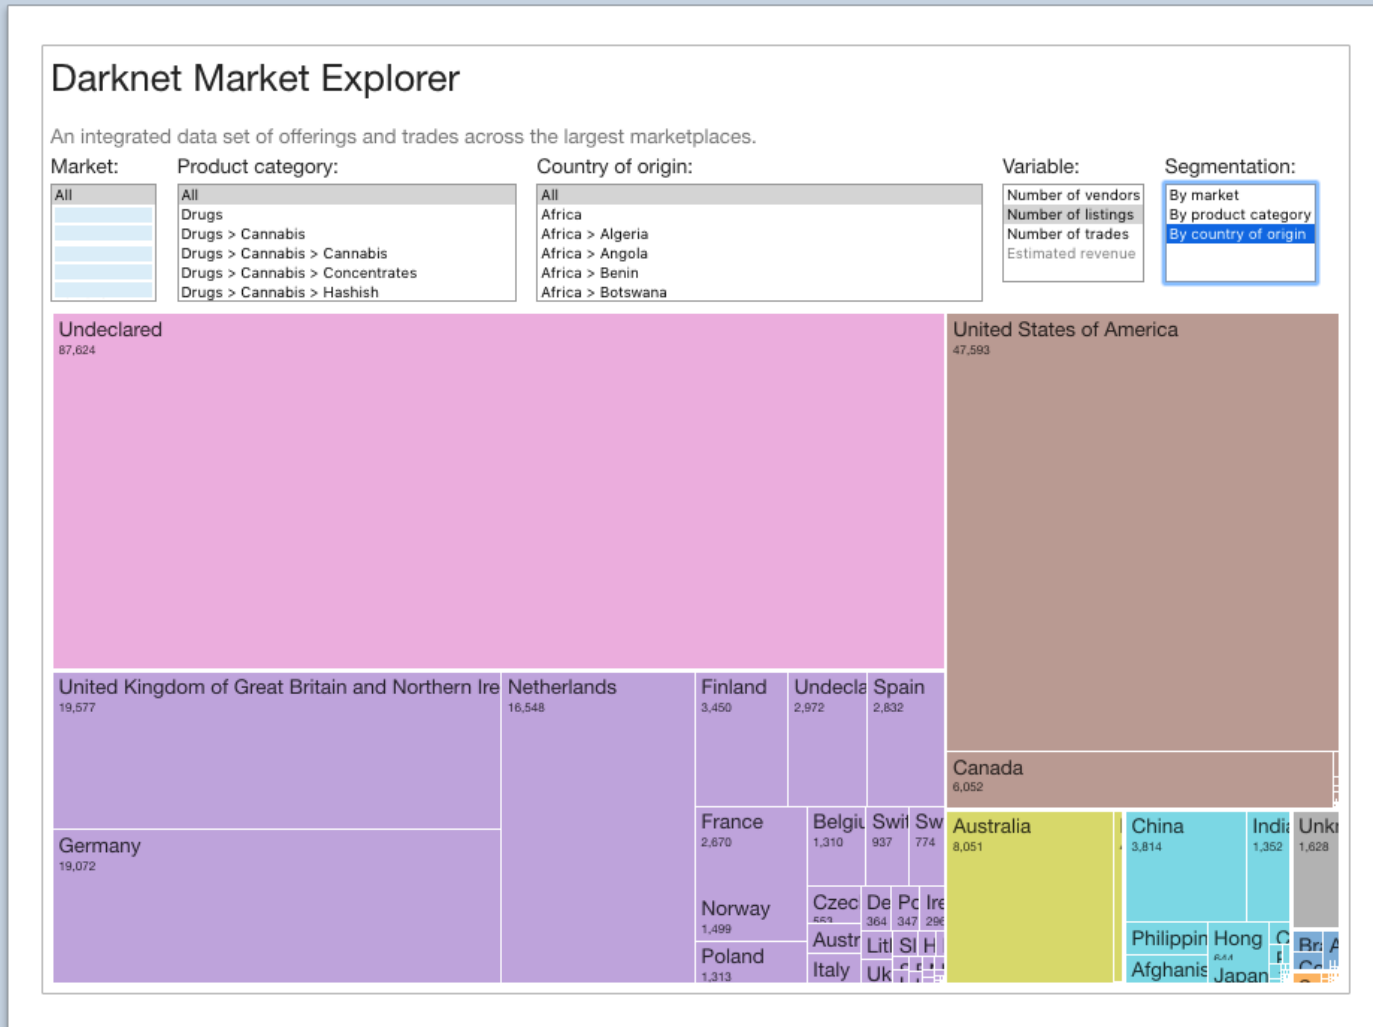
Darknet Market Explorer

An integrated data set of offerings and trades across the largest marketplaces.

Market:
All

Product category:
All
Drugs
Drugs > Cannabis
Drugs > Cannabis > Cannabis
Drugs > Cannabis > Concentrates
Drugs > Cannabis > Hashish

Country of origin:
All
Africa
Africa > Algeria
Africa > Angola
Africa > Benin
Africa > Botswana

Variable:
Number of vendors
Number of listings
Number of trades
Estimated revenue

Segmentation:
By market
By product category
By country of origin

Undeclared
87,624

United States of America
47,593

United Kingdom of Great Britain and Northern Ire
19,577

Netherlands
16,548

Finland
3,450

Undecla
2,972

Spain
2,832

Canada
6,052

Germany
19,072

France
2,670

Belgiu
1,310

Swi
937

Sw
774

Australia
8,051

China
3,814

India
1,352

Unkı
1,628

Norway
1,499

Czec
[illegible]

De
364

Pc
347

Ire
296

Poland
1,313

Austr

Lit

Sl

H

Italy

Uk

Philippin

Hong
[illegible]

C

Br

A

Afghanis

Japan

Cc